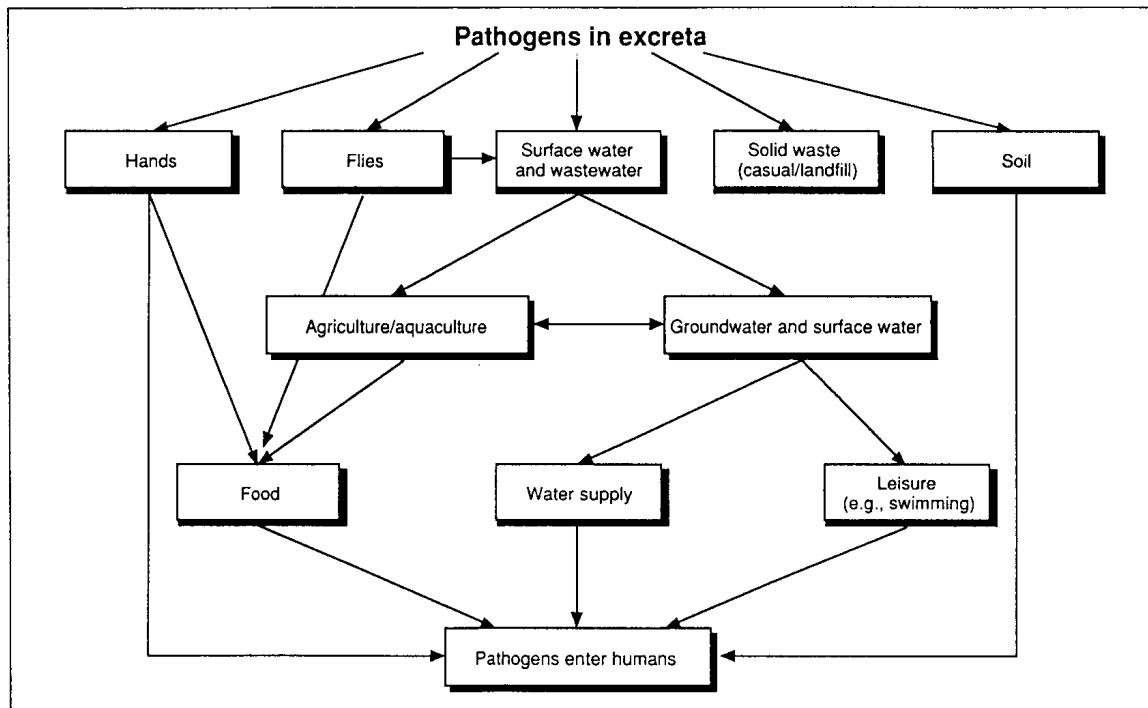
Pathogens in excreta

Hands

Flies

Surface water and wastewater

Solid waste (casual/landfill)

Soil

Agriculture/aquaculture

Groundwater and surface water

Food

Water supply

Leisure (e.g., swimming)

Pathogens enter humans